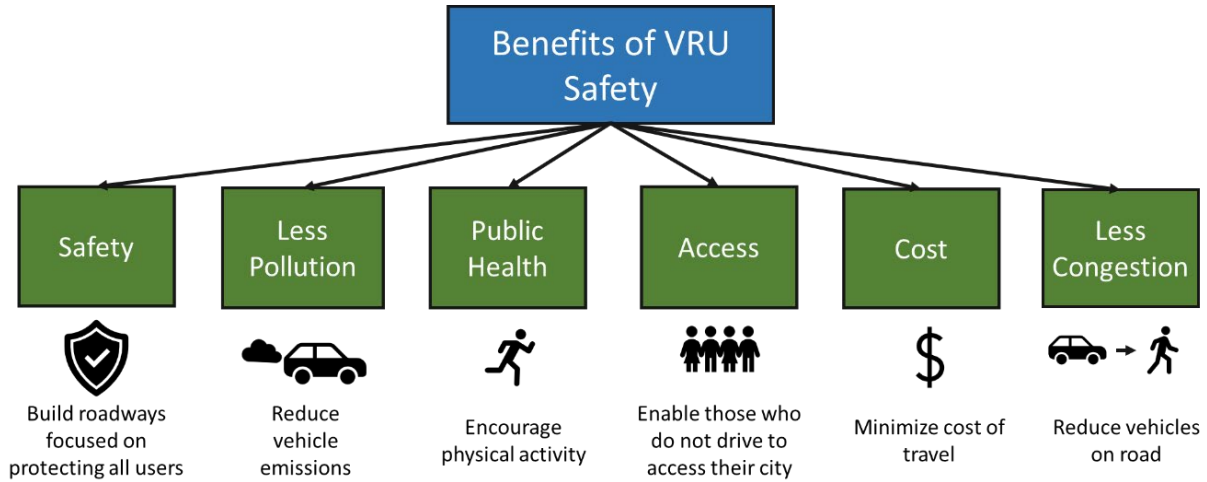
Benefits of VRU Safety

Safety

Build roadways focused on protecting all users

Less Pollution

Reduce vehicle emissions

Public Health

Encourage physical activity

Access

Enable those who do not drive to access their city

Cost

$

Minimize cost of travel

Less Congestion

Reduce vehicles on road